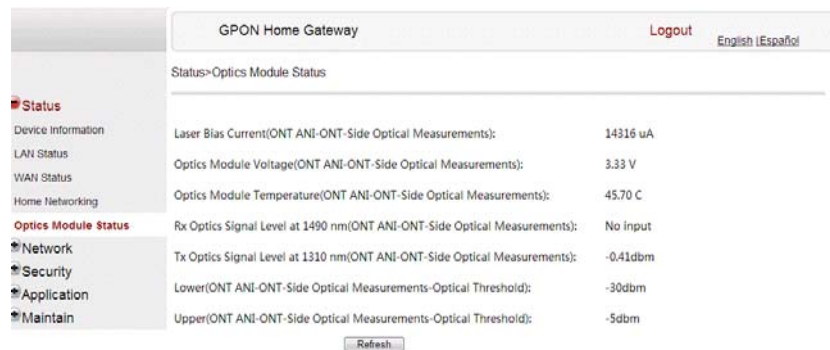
GPON Home Gateway

Logout

English |Español

Status>Optics Module Status

Status

Device Information

LAN Status

WAN Status

Home Networking

Optics Module Status

Network

Security

Application

Maintain

| | |
|---|---|
| Laser Bias Current(ONT ANI-ONT-Side Optical Measurements): | 14316 uA |
| Optics Module Voltage(ONT ANI-ONT-Side Optical Measurements): | 3.33 V |
| Optics Module Temperature(ONT ANI-ONT-Side Optical Measurements): | 45.70 C |
| Rx Optics Signal Level at 1490 nm(ONT ANI-ONT-Side Optical Measurements): | No input |
| Tx Optics Signal Level at 1310 nm(ONT ANI-ONT-Side Optical Measurements): | -0.41dbm |
| Lower(ONT ANI-ONT-Side Optical Measurements-Optical Threshold): | -30dbm |
| Upper(ONT ANI-ONT-Side Optical Measurements-Optical Threshold): | -5dbm |

Refresh